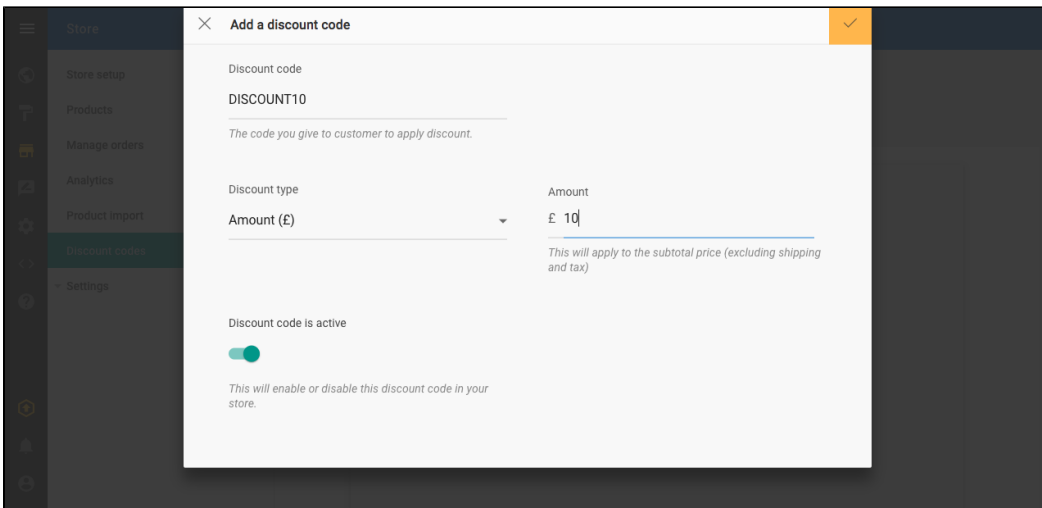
Store

Store setup
Products
Manage orders
Analytics
Product import
Discount codes
Settings

Add a discount code

Discount code
DISCOUNT10
The code you give to customer to apply discount.

Discount type
Amount (£)

Amount
£ 10
This will apply to the subtotal price (excluding shipping and tax)

Discount code is active
This will enable or disable this discount code in your store.